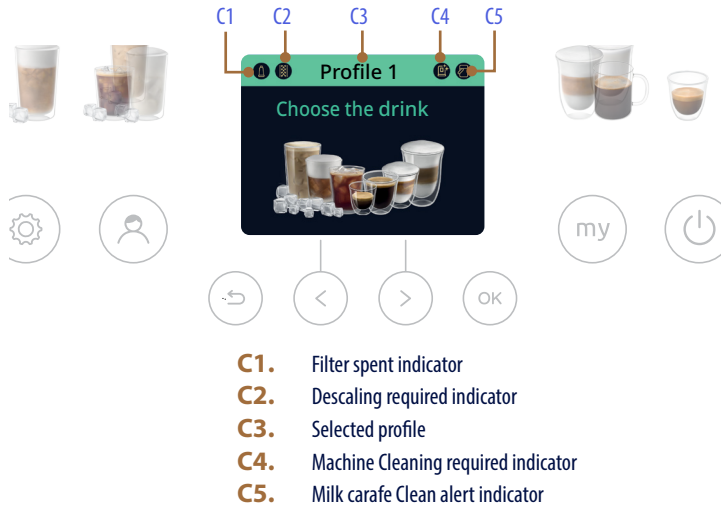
C1 C2 C3 C4 C5

Profile 1

Choose the drink

my

OK

C1. Filter spent indicator
C2. Descaling required indicator
C3. Selected profile
C4. Machine Cleaning required indicator
C5. Milk carafe Clean alert indicator